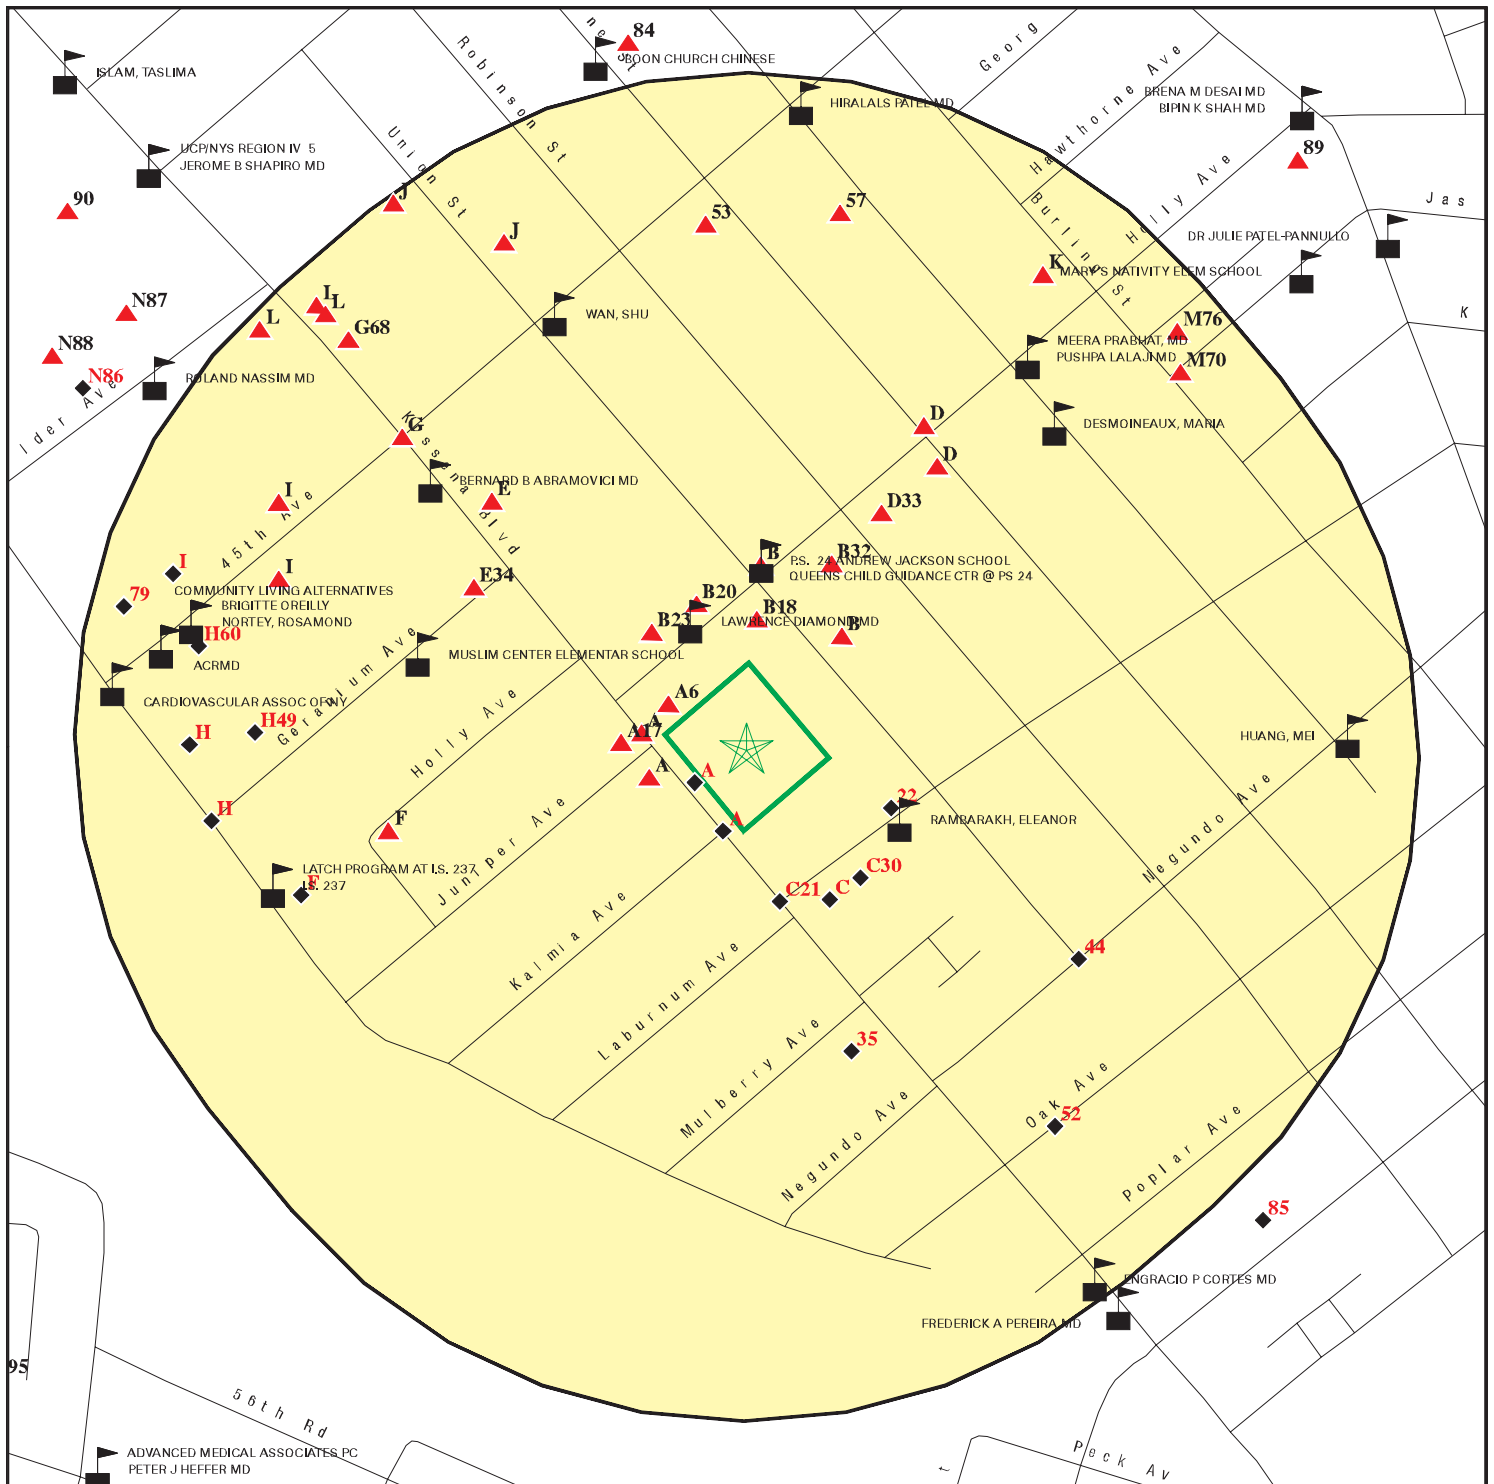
84
JOON CHURCH CHINESE
ISLAM, TASLIMA
Robinson St
Georg
Hawthorne Ave
HIRALALS PATEL MD
BRENA M DESAI MD
BIPIN K SHAH MD
89
UCP/NYS REGION IV 5
JEROME B SHAPIRO MD
Union St
90
J
J
53
57
Holly Ave
Jas
Burling St
DR JULIE PATEL-PANNULLO
K
MARY'S NATIVITY ELEM SCHOOL
N87
I L
L
G68
WAN, SHU
M76
K
N88
MEERA PRABHAT, MD
PUSHPA LALAJI MD
M70
N86
ROLAND NASSIM MD
lder Ave
D
DESMOINEAUX, MARIA
G
D
BERNARD B ABRAMOVICI MD
E
Kissena Blvd
I
45th Ave
D33
I
B
P.S. 24 ANDREW JACKSON SCHOOL
QUEENS CHILD GUIDANCE CTR @ PS 24
B32
I
E34
79
COMMUNITY LIVING ALTERNATIVES
BRIGITTE OREILLY
NORTEY, ROSAMOND
B20
B23
B18
LAWRENCE DIAMOND MD
B
H60
ACRMD
MUSLIM CENTER ELEMENTAR SCHOOL
Geranium Ave
CARDIOVASCULAR ASSOC OF NY
A6
H49
H
A
A17
Holly Ave
HUANG, MEI
A
A
H
Juniper Ave
F
22
RAMBARAKH, ELEANOR
Negundo Ave
LATCH PROGRAM AT I.S. 237
I.S. 237
F
C30
C21
C
Kalmia Ave
44
Laburnum Ave
35
Mulberry Ave
Oak Ave
52
Negundo Ave
Poplar Ave
85
INGRACIO P CORTES MD
FREDERICK A PEREIRA MD
95
56th Rd
ADVANCED MEDICAL ASSOCIATES PC
PETER J HEFFER MD
Peck Av